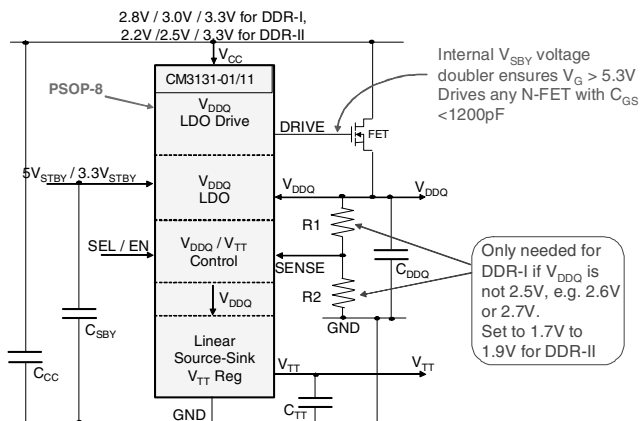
2.8V / 3.0V / 3.3V for DDR-I,
2.2V /2.5V / 3.3V for DDR-II

$V_{CC}$

CM3131-01/11

PSOP-8

$V_{DDQ}$
LDO Drive

DRIVE

FET

Internal $V_{SBY}$ voltage doubler ensures $V_G$ > 5.3V
Drives any N-FET with $C_{GS}$ <1200pF

$5V_{STBY}$ / $3.3V_{STBY}$

$V_{DDQ}$
LDO

$V_{DDQ}$

$V_{DDQ}$

R1

SEL / EN

$V_{DDQ}$ / $V_{TT}$
Control

SENSE

$C_{DDQ}$

Only needed for DDR-I if $V_{DDQ}$ is not 2.5V, e.g. 2.6V or 2.7V.
Set to 1.7V to 1.9V for DDR-II

$V_{DDQ}$

R2

GND

$C_{SBY}$

Linear
Source-Sink
$V_{TT}$ Reg

$V_{TT}$

$V_{TT}$

$C_{CC}$

$C_{TT}$

GND